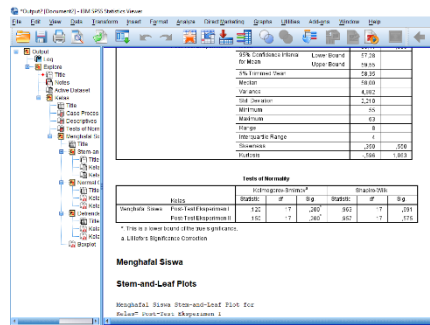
*Output1 [Document1] - IBM SPSS Statistics Viewer

File Edit View Data Transform Insert Format Analyze Direct Marketing Graphs Utilities Add-ons Window Help

Output
Log
Explore
Title
Notes
Active Dataset
Kelas
Title
Case Proces
Descriptives
Tests of Norm
Menghafal Siswa
Title
Stem-an
Title
Kela
Kela
Normal
Title
Kela
Kela
Detrende
Title
Kela
Kela
Boxplot

| | | |
|---|---|---|
| 95% Confidence Interval for Mean | Lower Bound | 57,39 |
| | Upper Bound | 59,55 |
| 5% Trimmed Mean | | 58,35 |
| Median | | 58,60 |
| Variance | | 4,882 |
| Std. Deviation | | 2,210 |
| Minimum | | 55 |
| Maximum | | 63 |
| Range | | 8 |
| Interquartile Range | | 4 |
| Skewness | | ,369 | ,550 |
| Kurtosis | | -,598 | 1,063 |

Tests of Normality

| | Kelas | Kolmogorov-Smirnov$^a$ Statistic | df | Sig. | Shapiro-Wilk Statistic | df | Sig. |
|---|---|---|---|---|---|---|---|
| Menghafal Siswa | Post-Test Eksperimen I | ,122 | 17 | ,200* | ,963 | 17 | ,691 |
| | Post-Test Eksperimen II | ,152 | 17 | ,200* | ,957 | 17 | ,575 |

*. This is a lower bound of the true significance.
a. Lilliefors Significance Correction

Menghafal Siswa

Stem-and-Leaf Plots

Menghafal Siswa Stem-and-Leaf Plot for
Kelas= Post-Test Eksperimen 1